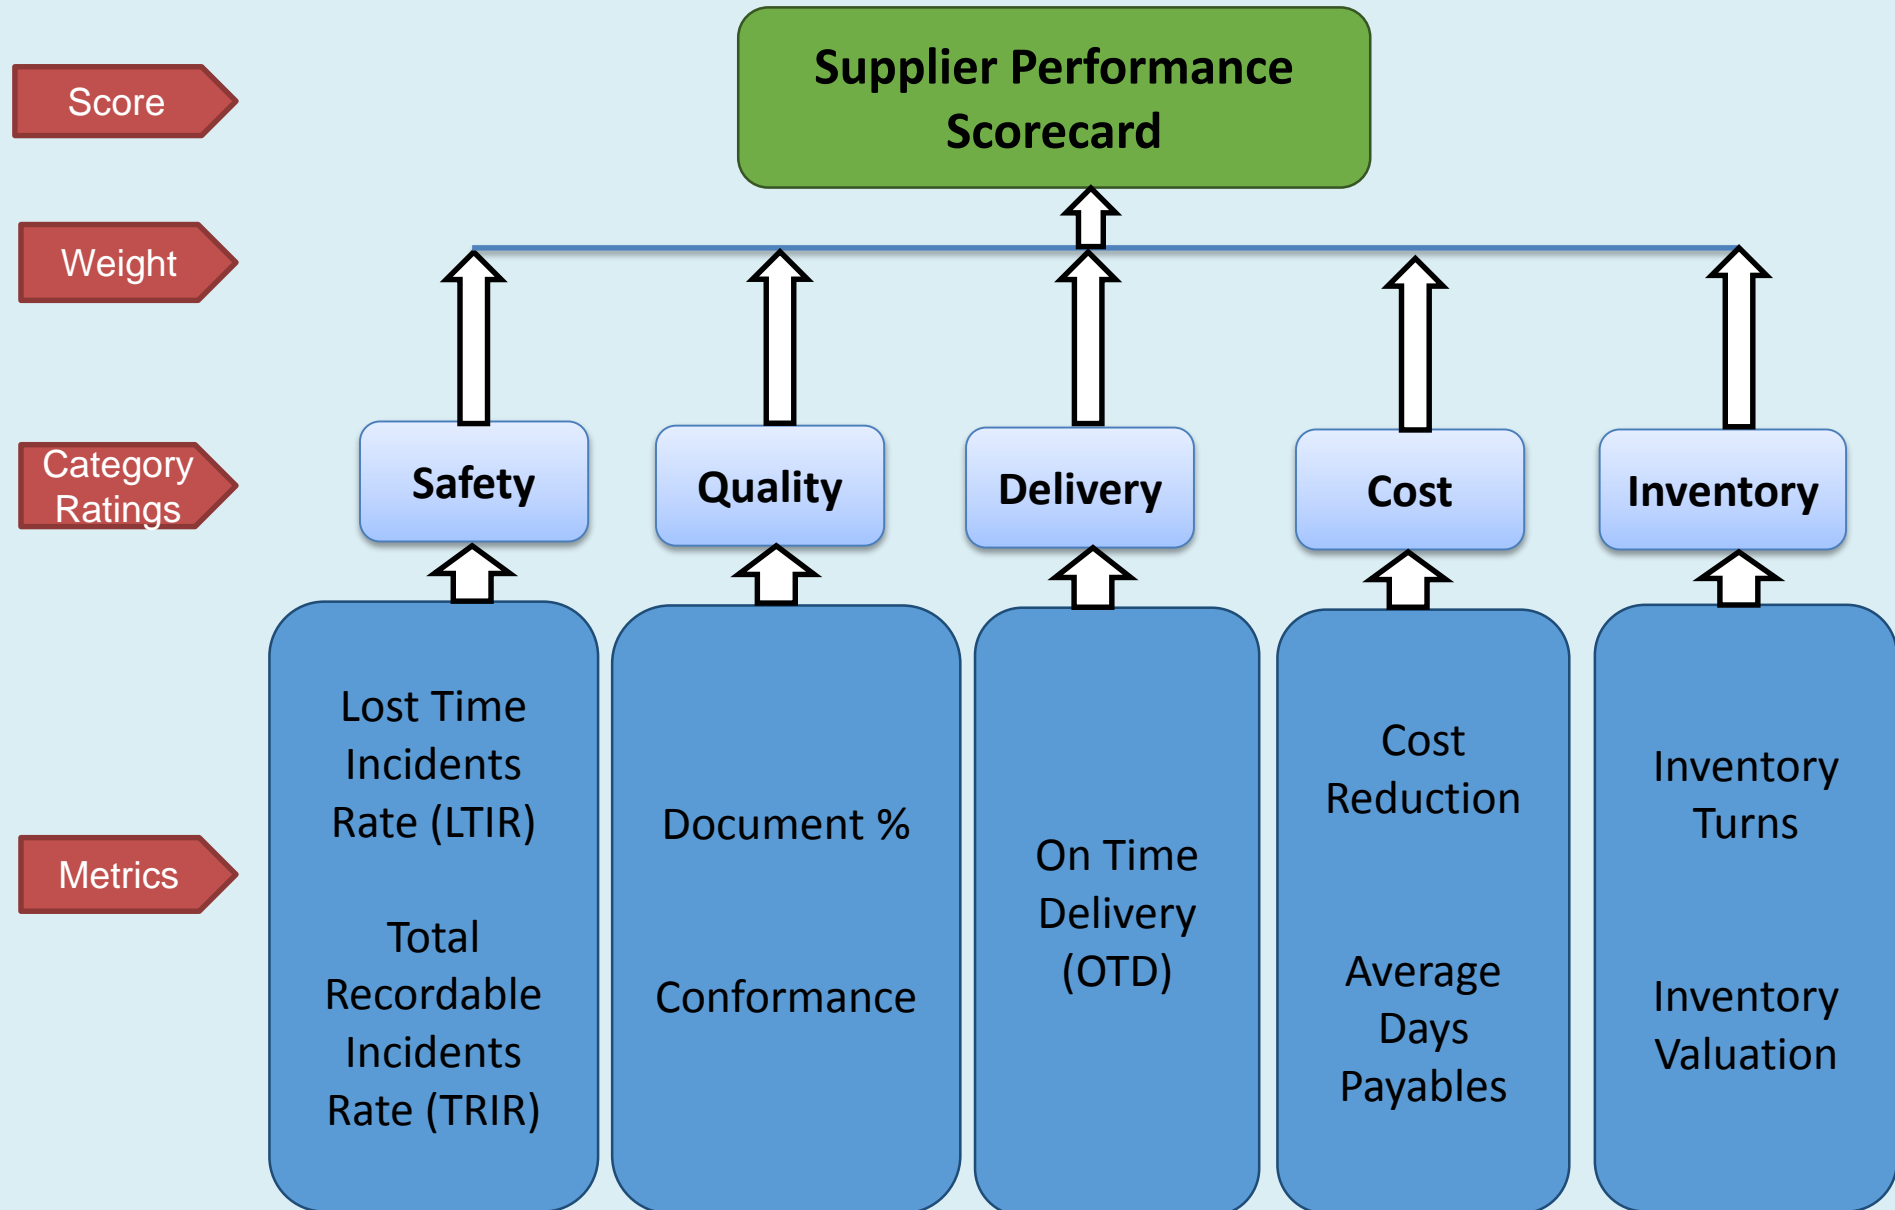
Score

Supplier Performance Scorecard

Weight

Category Ratings

Safety

Quality

Delivery

Cost

Inventory

Metrics

Lost Time Incidents Rate (LTIR)

Total Recordable Incidents Rate (TRIR)

Document %

Conformance

On Time Delivery (OTD)

Cost Reduction

Average Days Payables

Inventory Turns

Inventory Valuation